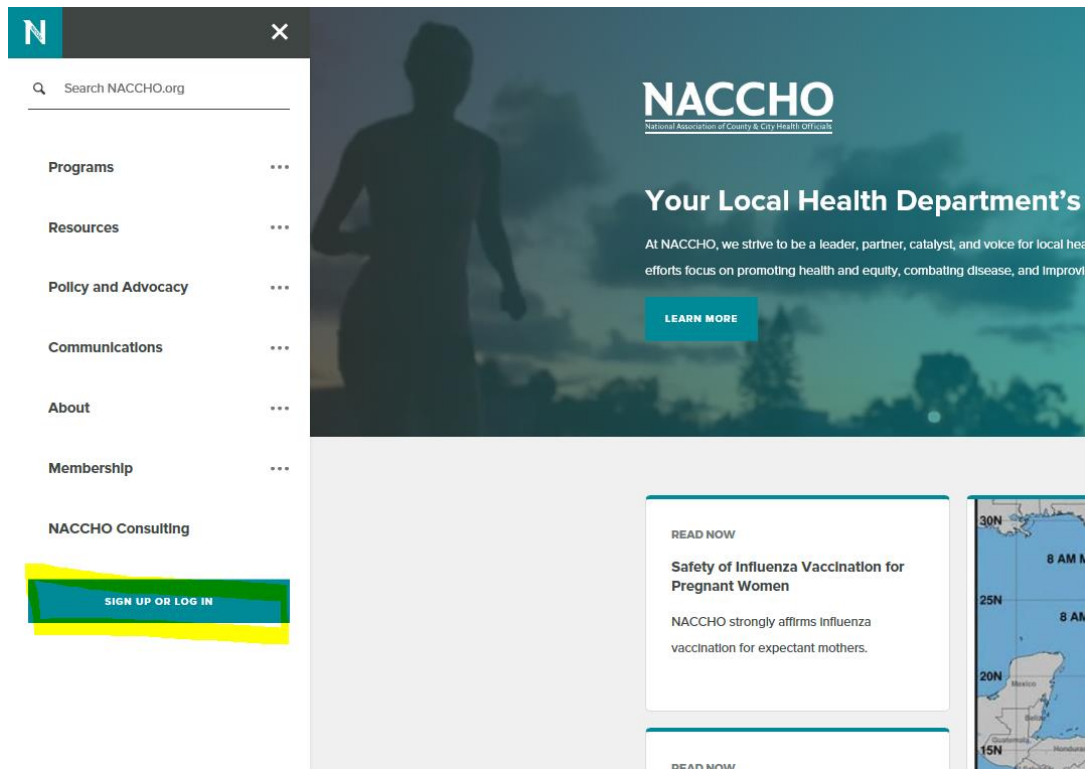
N ✕

Search NACCHO.org

Programs ...

Resources ...

Policy and Advocacy ...

Communications ...

About ...

Membership ...

NACCHO Consulting

SIGN UP OR LOG IN

NACCHO
National Association of County & City Health Officials

Your Local Health Department's

At NACCHO, we strive to be a leader, partner, catalyst, and voice for local hea

efforts focus on promoting health and equity, combating disease, and improvi

LEARN MORE

READ NOW

Safety of Influenza Vaccination for Pregnant Women

NACCHO strongly affirms influenza vaccination for expectant mothers.

30N

8 AM M

25N

8 AM

20N

Mexico

15N

READ NOW